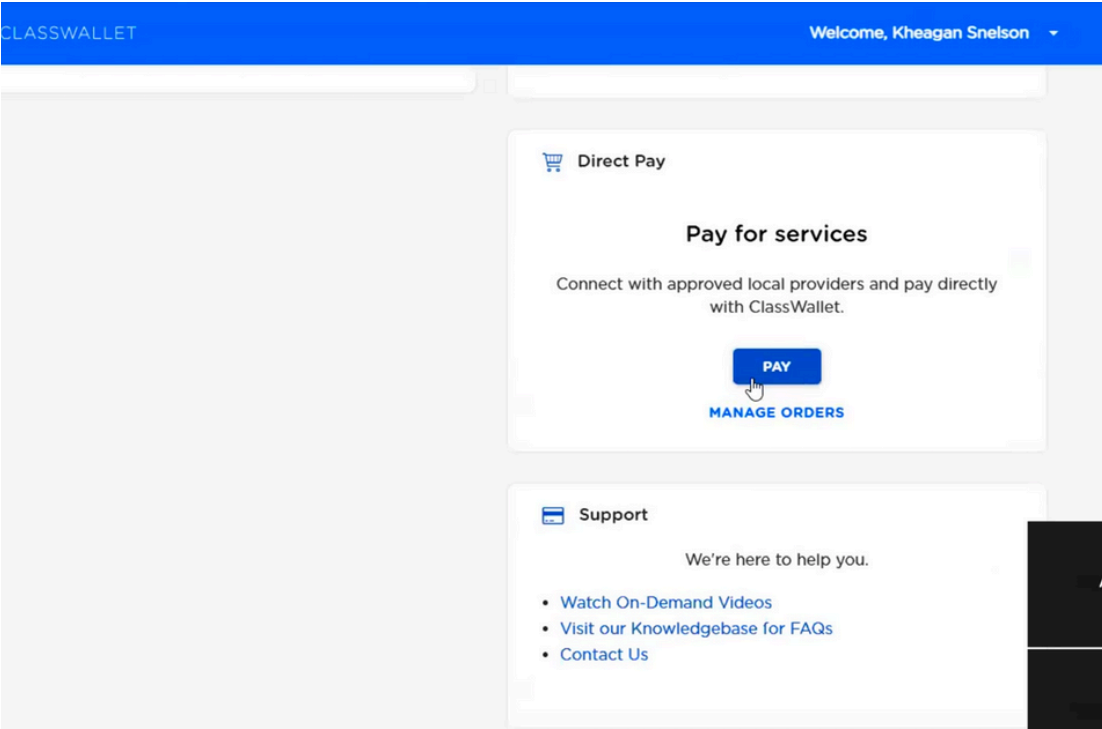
CLASSWALLET

Welcome, Kheagan Snelson

Direct Pay

Pay for services

Connect with approved local providers and pay directly with ClassWallet.

PAY

MANAGE ORDERS

Support

We're here to help you.

- Watch On-Demand Videos
- Visit our Knowledgebase for FAQs
- Contact Us